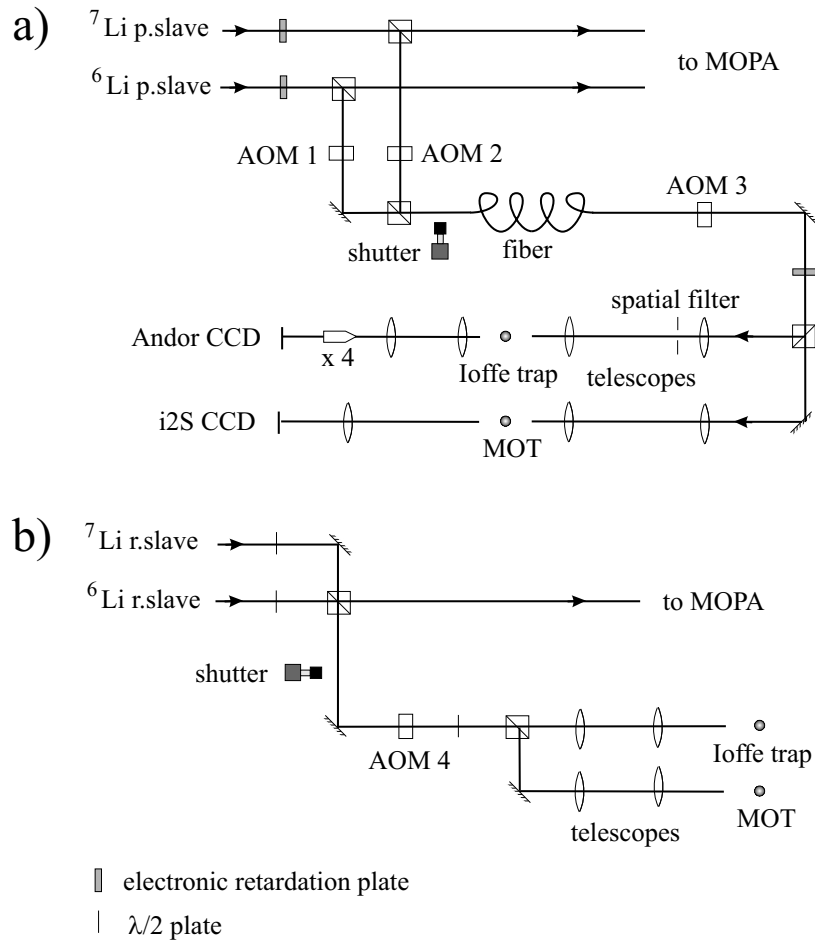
a)

$^7$Li p.slave

$^6$Li p.slave

to MOPA

AOM 1

AOM 2

AOM 3

shutter

fiber

spatial filter

Andor CCD

x 4

Ioffe trap

telescopes

i2S CCD

MOT

b)

$^7$Li r.slave

$^6$Li r.slave

to MOPA

shutter

AOM 4

Ioffe trap

MOT

telescopes

electronic retardation plate

$\lambda/2$ plate